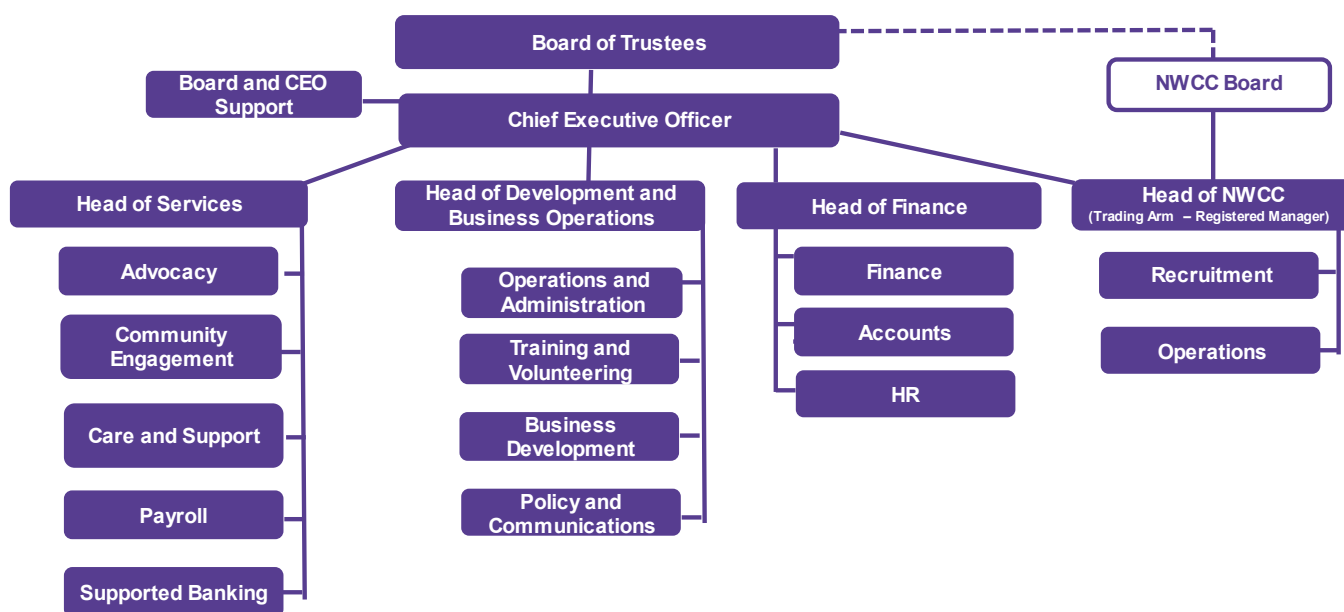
Board of Trustees

NWCC Board

Board and CEO Support

Chief Executive Officer

Head of Services

Advocacy

Community Engagement

Care and Support

Payroll

Supported Banking

Head of Development and Business Operations

Operations and Administration

Training and Volunteering

Business Development

Policy and Communications

Head of Finance

Finance

Accounts

HR

Head of NWCC
(Trading Arm – Registered Manager)

Recruitment

Operations